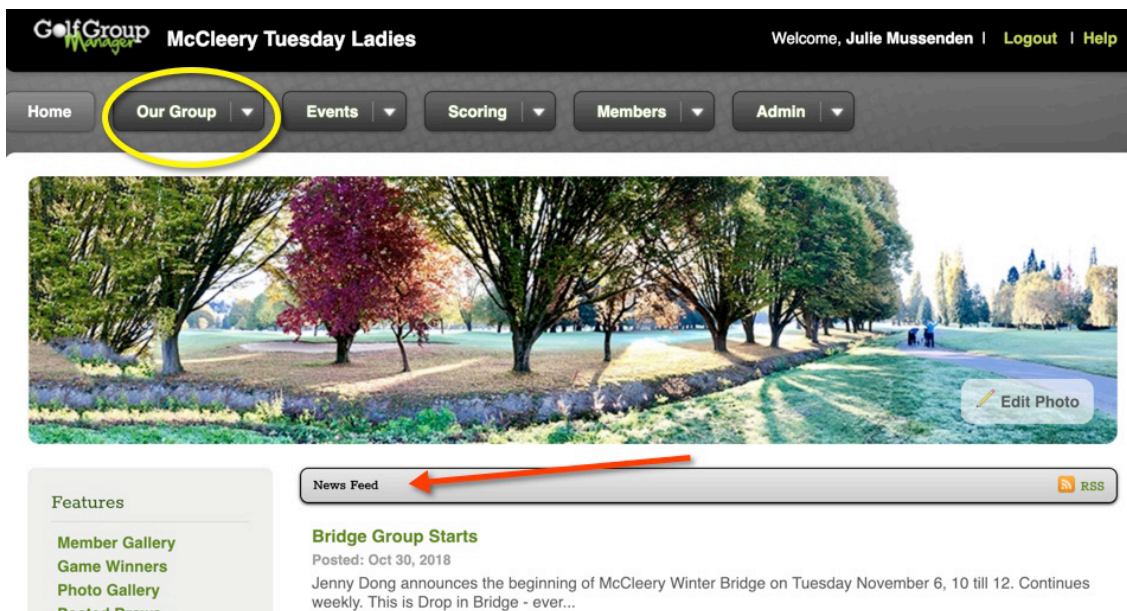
GolfGroup Manager McCleery Tuesday Ladies

Welcome, Julie Mussenden | Logout | Help

Home Our Group Events Scoring Members Admin

Edit Photo

Features

Member Gallery
Game Winners
Photo Gallery
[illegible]

News Feed

RSS

Bridge Group Starts

Posted: Oct 30, 2018

Jenny Dong announces the beginning of McCleery Winter Bridge on Tuesday November 6, 10 till 12. Continues weekly. This is Drop in Bridge - ever...